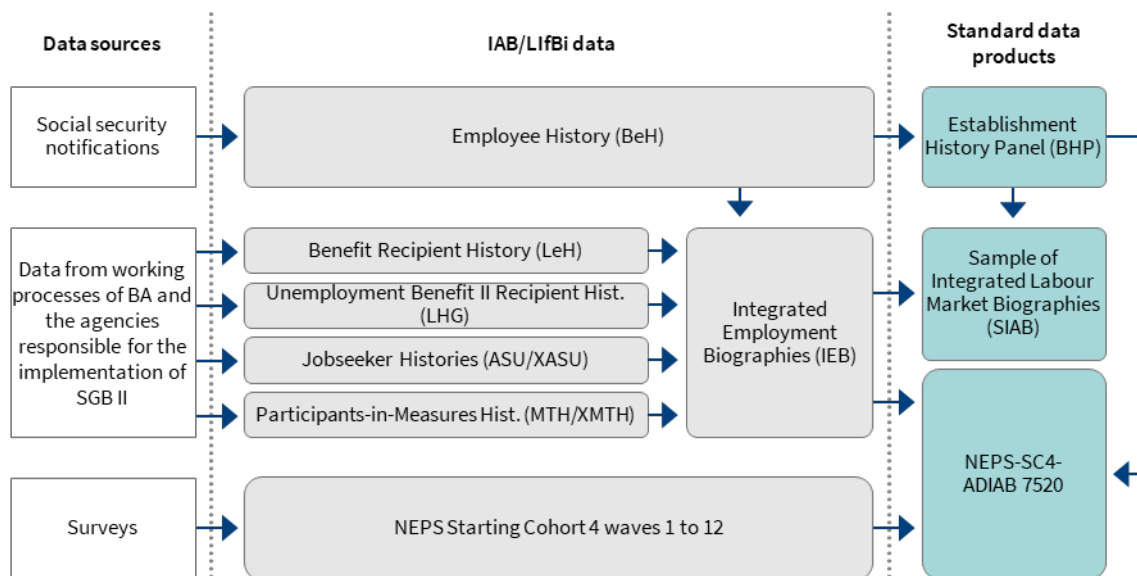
Data sources

IAB/LIfBi data

Standard data products

Social security notifications

Employee History (BeH)

Establishment History Panel (BHP)

Data from working processes of BA and the agencies responsible for the implementation of SGB II

Benefit Recipient History (LeH)

Unemployment Benefit II Recipient Hist. (LHG)

Jobseeker Histories (ASU/XASU)

Participants-in-Measures Hist. (MTH/XMTH)

Integrated Employment Biographies (IEB)

Sample of Integrated Labour Market Biographies (SIAB)

NEPS-SC4-ADIAB 7520

Surveys

NEPS Starting Cohort 4 waves 1 to 12